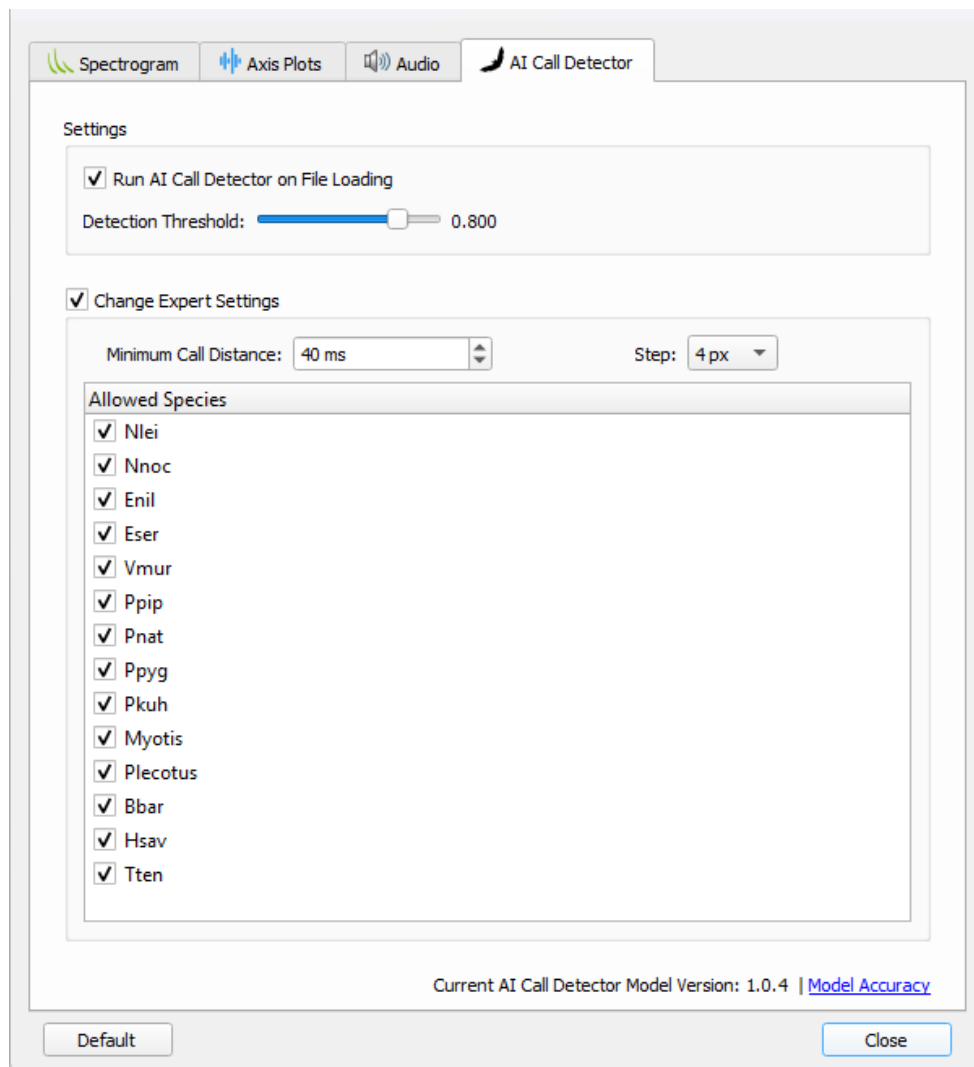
Spectrogram
Axis Plots
Audio
AI Call Detector

Settings

Run AI Call Detector on File Loading
Detection Threshold: 0.800

Change Expert Settings

Minimum Call Distance: 40 ms
Step: 4 px

Allowed Species
Nlei
Nnoc
Enil
Eser
Vmur
Ppip
Pnat
Ppyg
Pkuh
Myotis
Plecotus
Bbar
Hsav
Tten

Current AI Call Detector Model Version: 1.0.4 | Model Accuracy

Default
Close